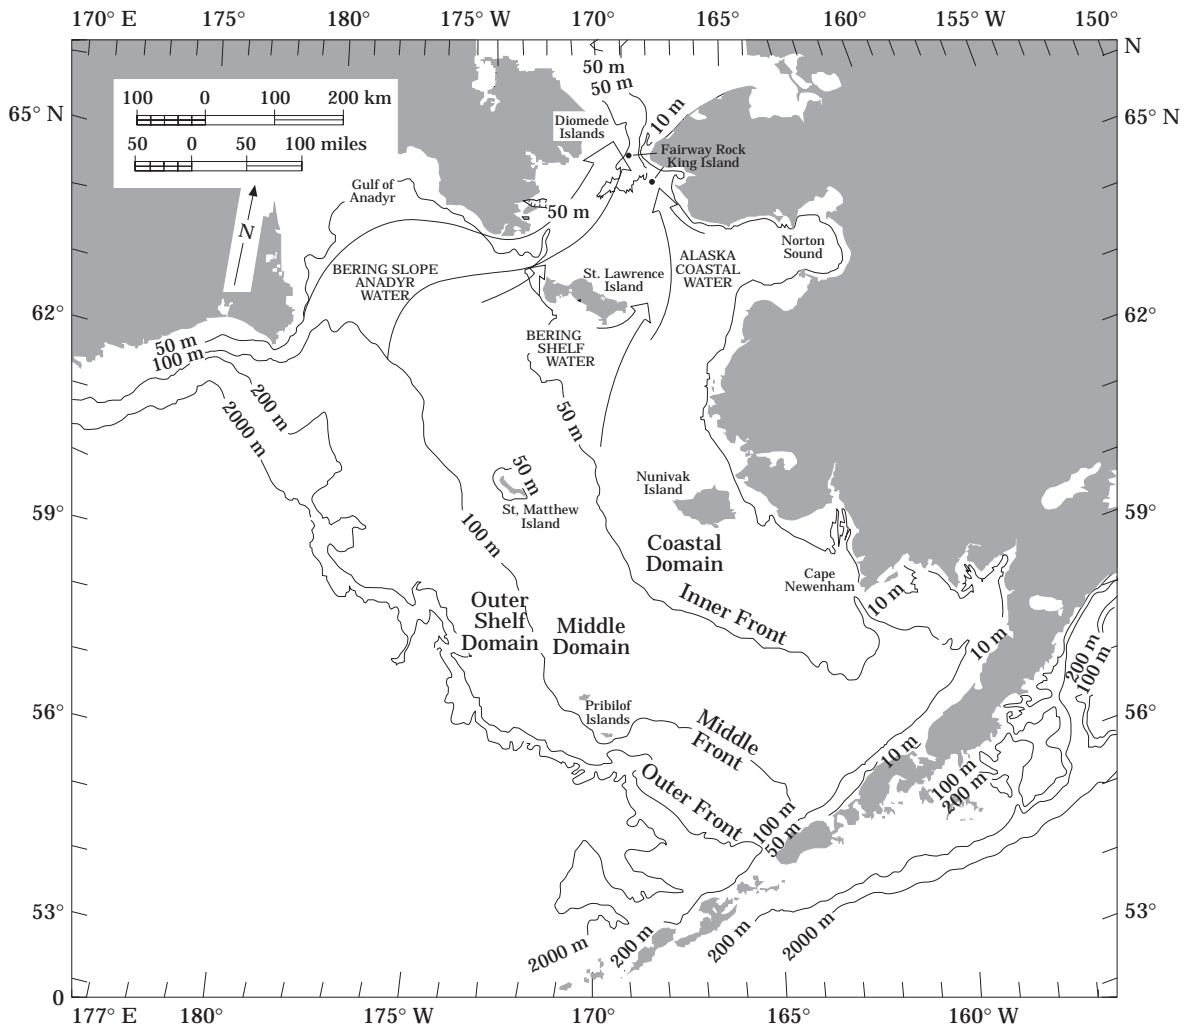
170° E 175° 180° 175° W 170° 165° 160° 155° W 150°

N

65° N

65° N

100 0 100 200 km

50 0 50 100 miles

N

50 m

50 m

10 m

Diomede Islands

Fairway Rock

King Island

Gulf of Anadyr

50 m

Norton Sound

ALASKA COASTAL WATER

BERING SLOPE ANADYR WATER

St. Lawrence Island

62°

62°

50 m

100 m

BERING SHELF WATER

200 m

2000 m

50 m

50 m

Nunivak Island

59°

59°

St. Matthew Island

100 m

Coastal Domain

Cape Newenham

10 m

Inner Front

Outer Shelf Domain

Middle Domain

10 m

200 m

100 m

56°

56°

Pribilof Islands

Middle Front

10 m

100 m

200 m

Outer Front

100 m

50 m

53°

53°

2000 m

200 m

200 m

2000 m

0

177° E 180° 175° W 170° 165° 160° W